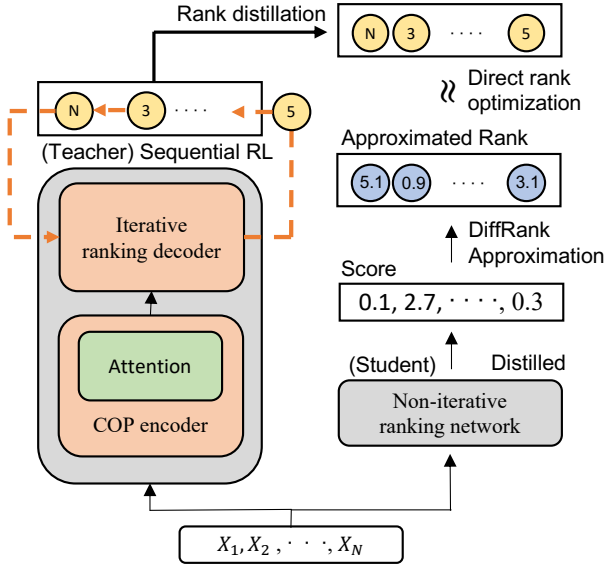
Rank distillation

N 3 · · · · 5

≈ Direct rank optimization

N 3 · · · · 5

(Teacher) Sequential RL

Iterative ranking decoder

Attention

COP encoder

Approximated Rank

5.1 0.9 · · · · 3.1

DiffRank Approximation

Score

0.1, 2.7, · · · ·, 0.3

(Student) Distilled

Non-iterative ranking network

$X_1, X_2, \cdots, X_N$